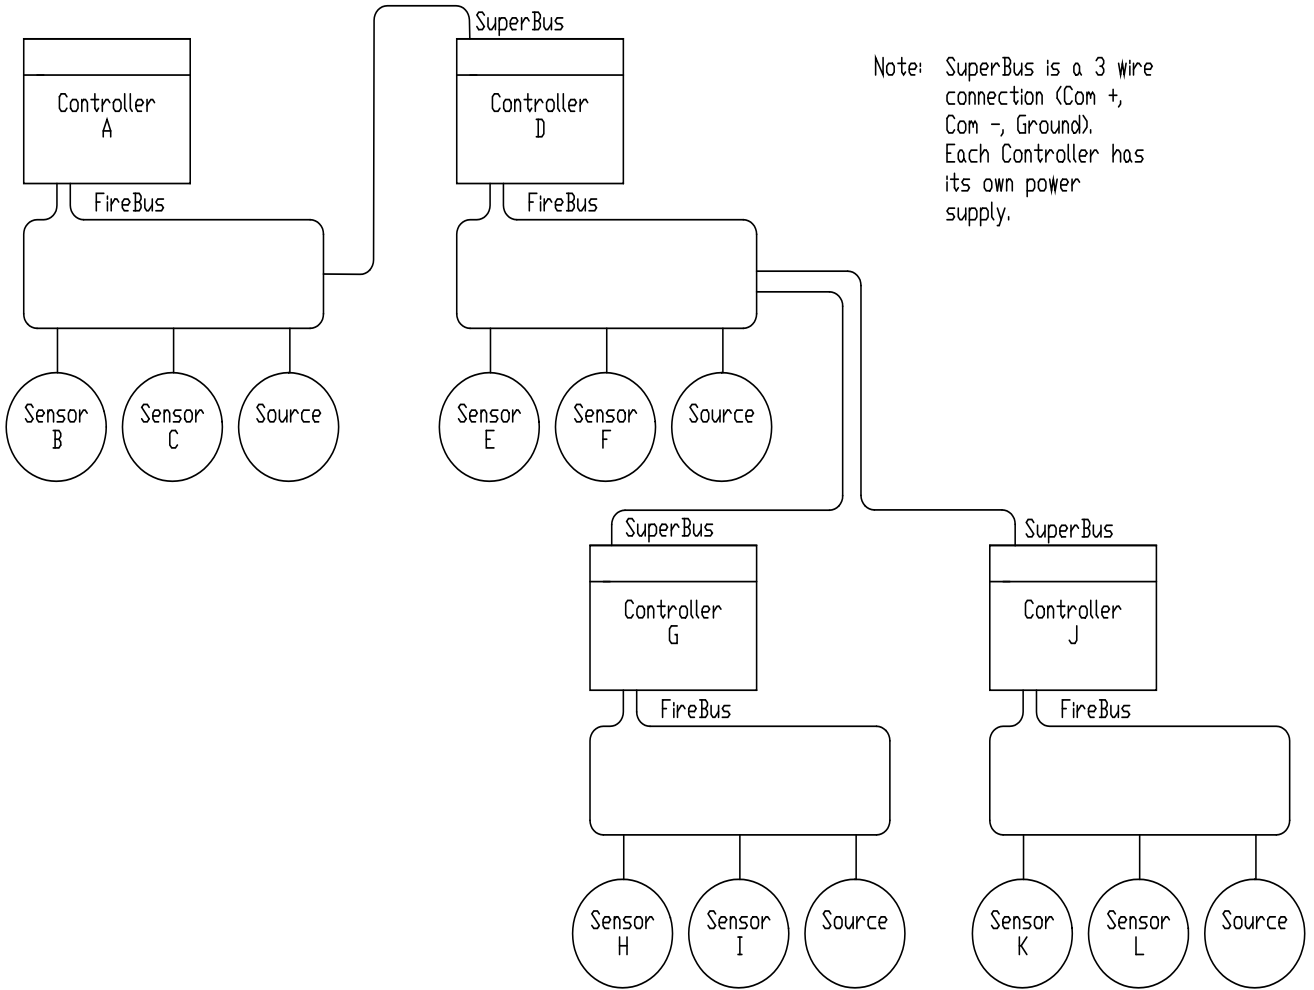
Controller
A

FireBus

Sensor
B

Sensor
C

Source

SuperBus

Controller
D

FireBus

Sensor
E

Sensor
F

Source

Note: SuperBus is a 3 wire connection (Com +, Com -, Ground). Each Controller has its own power supply.

SuperBus

Controller
G

FireBus

Sensor
H

Sensor
I

Source

SuperBus

Controller
J

FireBus

Sensor
K

Sensor
L

Source